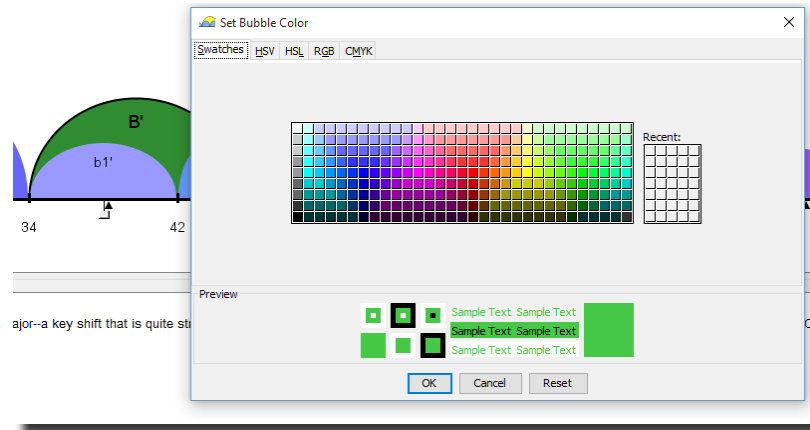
Set Bubble Color

Swatches HSV HSL RGB CMYK

Recent:

Preview

Sample Text Sample Text
Sample Text Sample Text
Sample Text Sample Text

OK Cancel Reset

B'
b1'
34
42

ajor--a key shift that is quite st